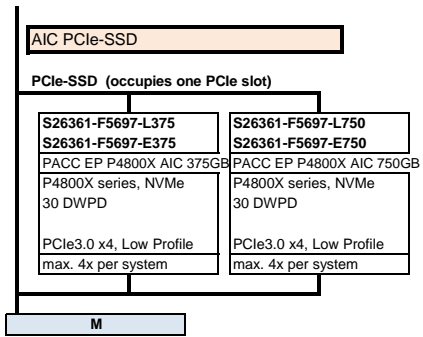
AIC PCIe-SSD

PCIe-SSD (occupies one PCIe slot)

S26361-F5697-L375
S26361-F5697-E375
PACC EP P4800X AIC 375GB
P4800X series, NVMe
30 DWPD

PCIe3.0 x4, Low Profile
max. 4x per system

S26361-F5697-L750
S26361-F5697-E750
PACC EP P4800X AIC 750GB
P4800X series, NVMe
30 DWPD

PCIe3.0 x4, Low Profile
max. 4x per system

M